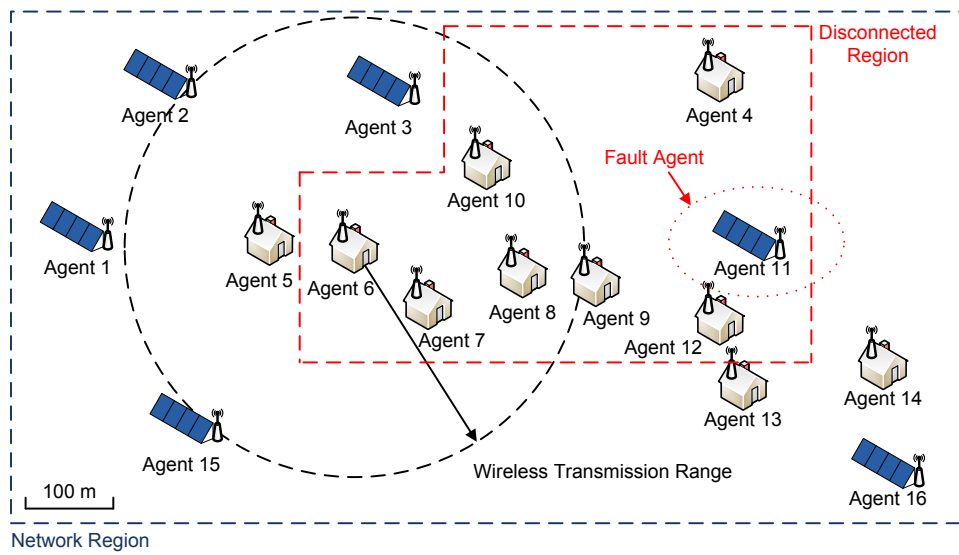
Disconnected Region

Agent 2

Agent 3

Agent 4

Agent 10

Fault Agent

Agent 1

Agent 5

Agent 6

Agent 8

Agent 9

Agent 11

Agent 7

Agent 12

Agent 14

Agent 13

Agent 15

Wireless Transmission Range

100 m

Agent 16

Network Region